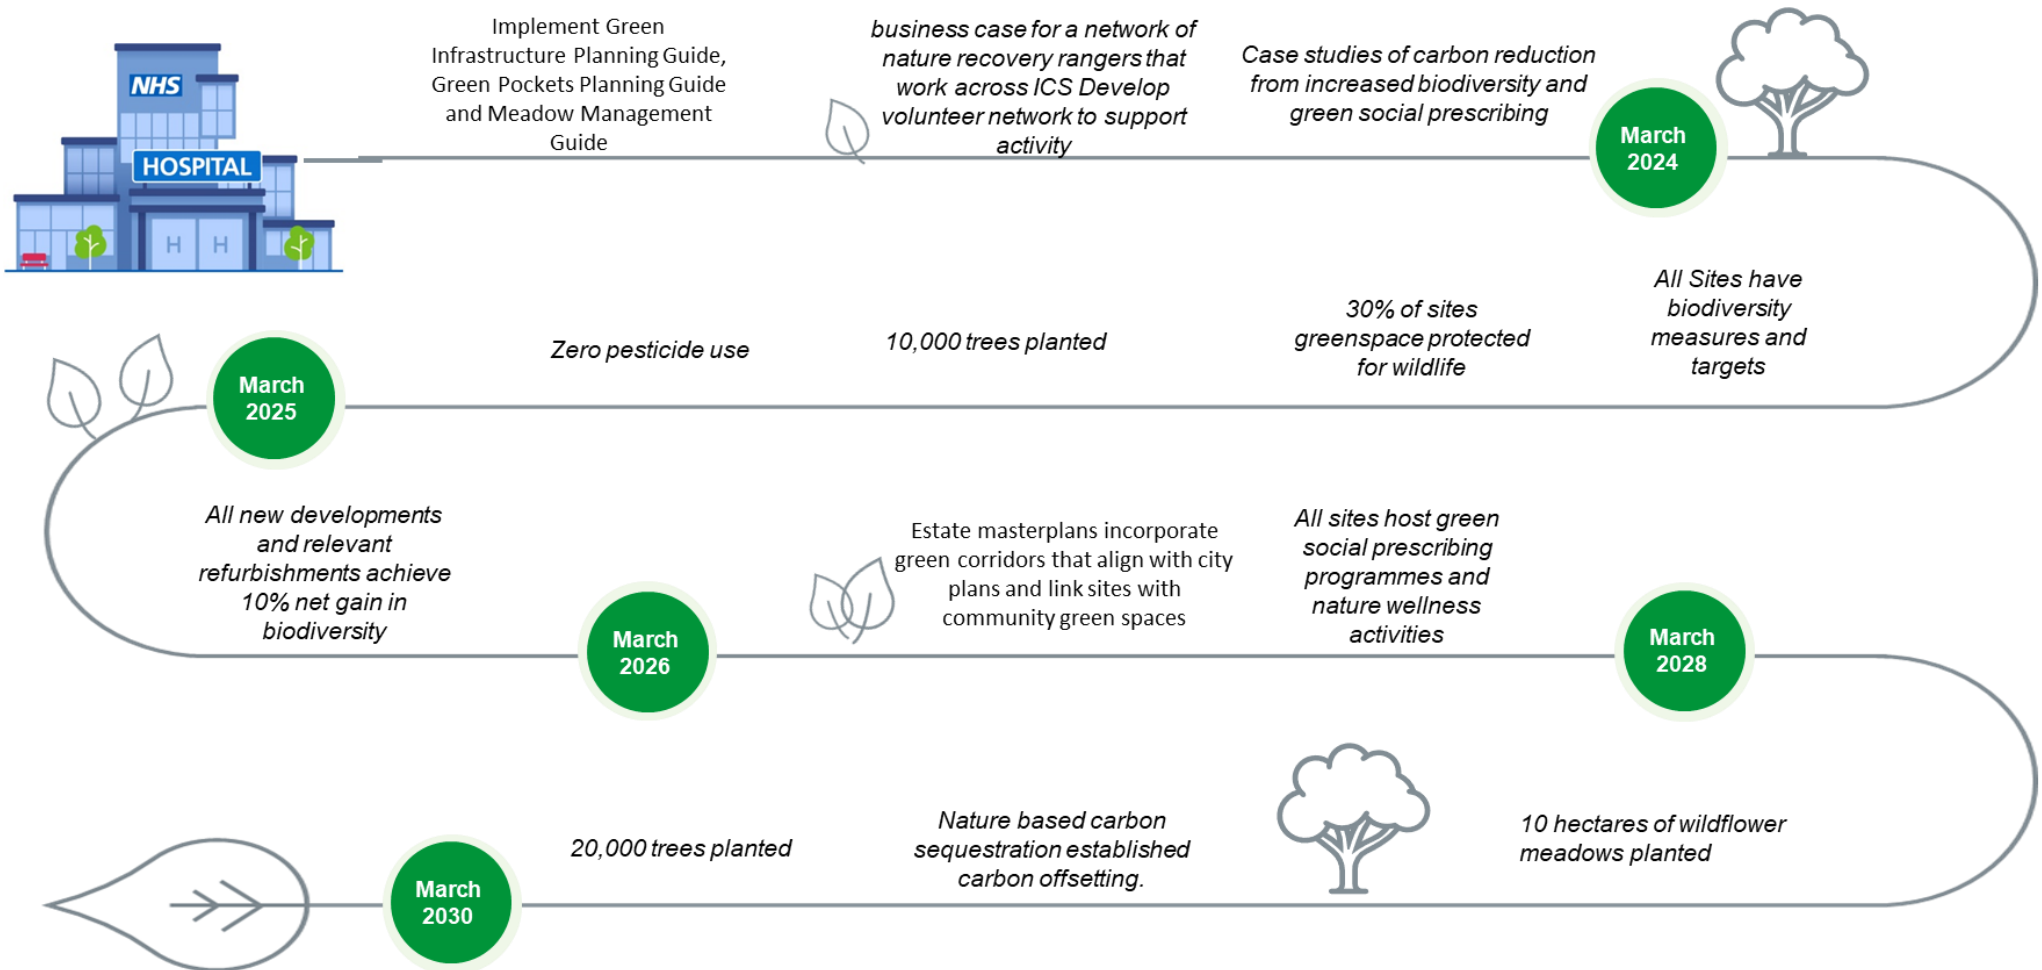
NHS

HOSPITAL

H H

Implement Green Infrastructure Planning Guide, Green Pockets Planning Guide and Meadow Management Guide

business case for a network of nature recovery rangers that work across ICS Develop volunteer network to support activity

Case studies of carbon reduction from increased biodiversity and green social prescribing

March 2024

All Sites have biodiversity measures and targets

30% of sites greenspace protected for wildlife

10,000 trees planted

Zero pesticide use

March 2025

All new developments and relevant refurbishments achieve 10% net gain in biodiversity

March 2026

Estate masterplans incorporate green corridors that align with city plans and link sites with community green spaces

All sites host green social prescribing programmes and nature wellness activities

March 2028

10 hectares of wildflower meadows planted

Nature based carbon sequestration established carbon offsetting.

20,000 trees planted

March 2030